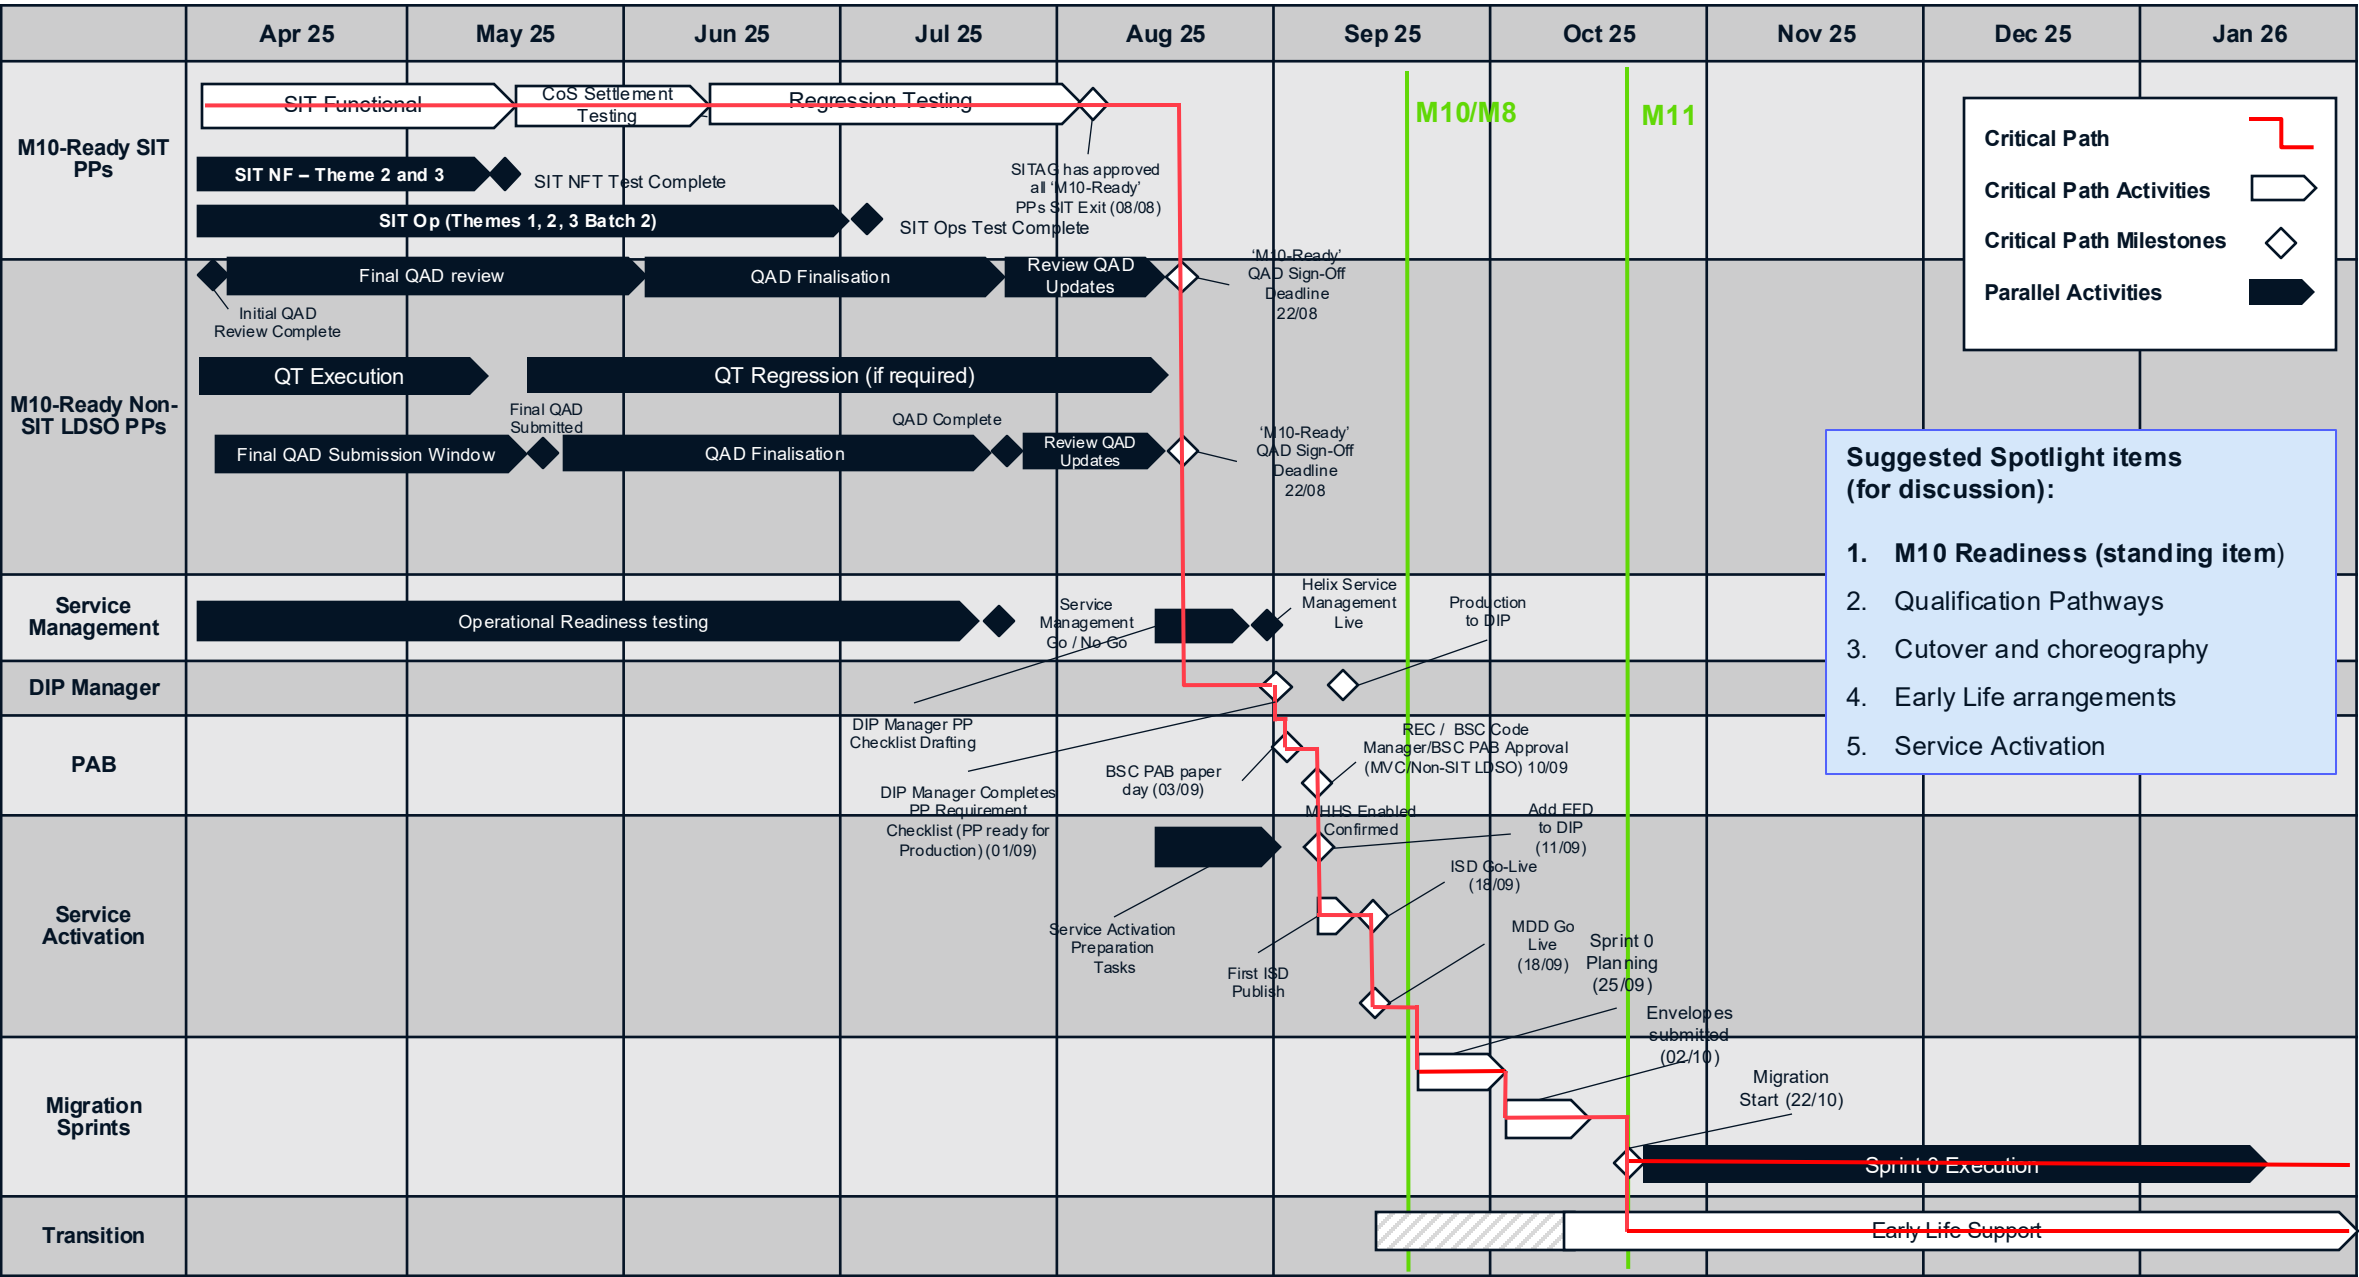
| | Apr 25 | May 25 | Jun 25 | Jul 25 | Aug 25 | Sep 25 | Oct 25 | Nov 25 | Dec 25 | Jan 26 |
|---|---|---|---|---|---|---|---|---|---|---|

M10/M8

M11

M10-Ready SIT PPs

SIT Functional
CoS Settlement Testing
Regression Testing
SITAG has approved all 'M10-Ready' PPs SIT Exit (08/08)
SIT NF – Theme 2 and 3
SIT NFT Test Complete
SIT Op (Themes 1, 2, 3 Batch 2)
SIT Ops Test Complete

M10-Ready Non-SIT LDSO PPs

Final QAD review
QAD Finalisation
Review QAD Updates
'M10-Ready' QAD Sign-Off Deadline 22/08
Initial QAD Review Complete
QT Execution
QT Regression (if required)
Final QAD Submitted
QAD Complete
Final QAD Submission Window
QAD Finalisation
Review QAD Updates
'M10-Ready' QAD Sign-Off Deadline 22/08

Service Management

Operational Readiness testing
Service Management Go / No Go
Helix Service Management Live
Production to DIP

DIP Manager

DIP Manager PP Checklist Drafting

PAB

REC / BSC Code Manager/BSC PAB Approval (MVC/Non-SIT LDSO) 10/09
BSC PAB paper day (03/09)
DIP Manager Completes PP Requirement Checklist (PP ready for Production) (01/09)
MHHS Enabled Confirmed
Add EFD to DIP (11/09)

Service Activation

ISD Go-Live (18/09)
Service Activation Preparation Tasks
First ISD Publish
MDD Go Live (18/09)
Sprint 0 Planning (25/09)
Envelopes submitted (02/10)

Migration Sprints

Migration Start (22/10)
Sprint 0 Execution

Transition

Early Life Support

Critical Path
Critical Path Activities
Critical Path Milestones
Parallel Activities

Suggested Spotlight items (for discussion):

1. M10 Readiness (standing item)
2. Qualification Pathways
3. Cutover and choreography
4. Early Life arrangements
5. Service Activation